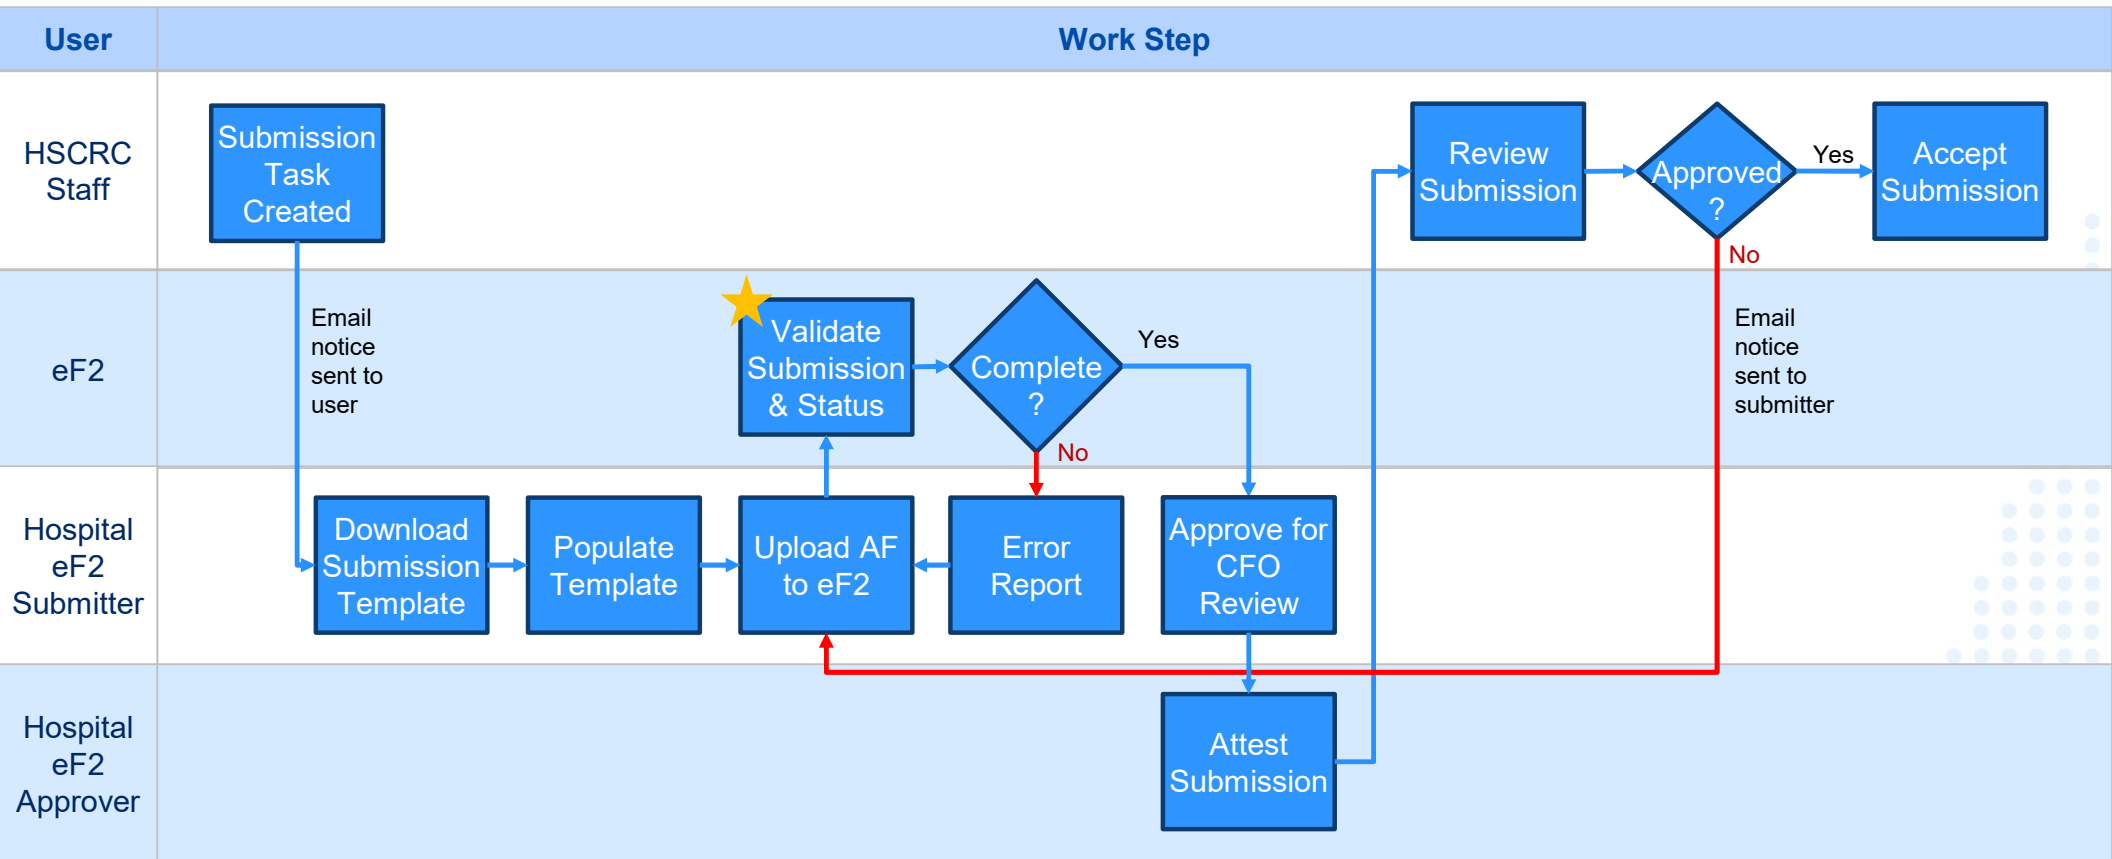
User

Work Step

HSCRC Staff

Submission Task Created

Review Submission

Approved ?

Yes

Accept Submission

No

eF2

Email notice sent to user

Validate Submission & Status

Complete ?

Yes

No

Email notice sent to submitter

Hospital eF2 Submitter

Download Submission Template

Populate Template

Upload AF to eF2

Error Report

Approve for CFO Review

Hospital eF2 Approver

Attest Submission